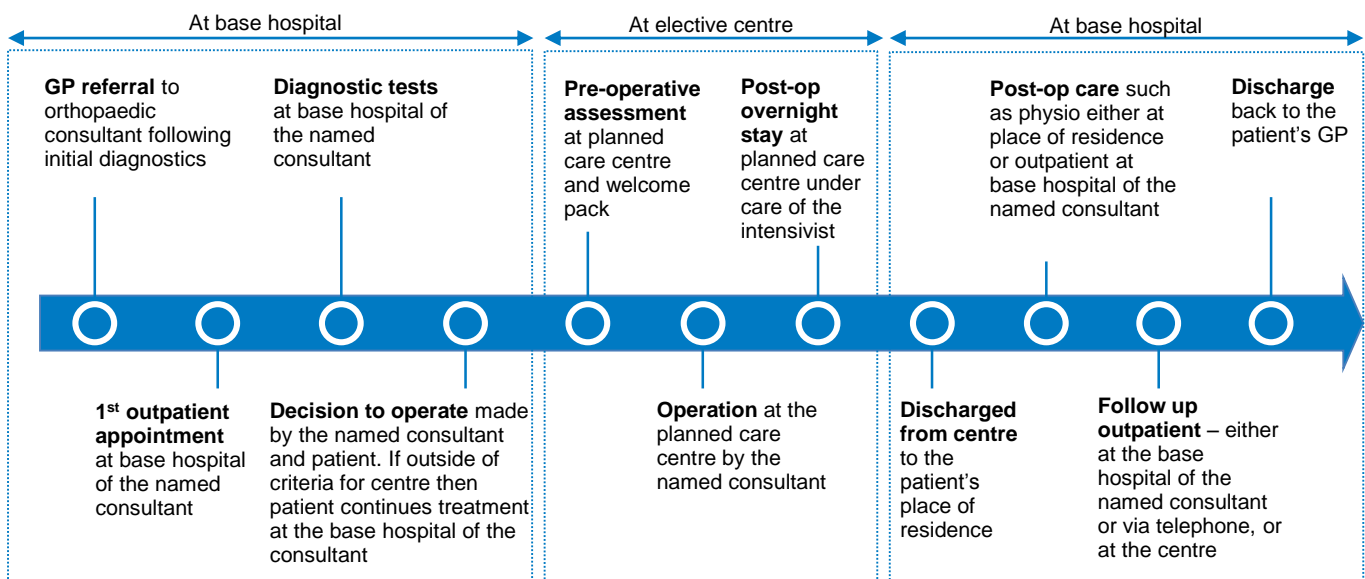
At base hospital

At elective centre

At base hospital

GP referral to orthopaedic consultant following initial diagnostics

Diagnostic tests at base hospital of the named consultant

Pre-operative assessment at planned care centre and welcome pack

Post-op overnight stay at planned care centre under care of the intensivist

Post-op care such as physio either at place of residence or outpatient at base hospital of the named consultant

Discharge back to the patient's GP

1$^{st}$ outpatient appointment at base hospital of the named consultant

Decision to operate made by the named consultant and patient. If outside of criteria for centre then patient continues treatment at the base hospital of the consultant

Operation at the planned care centre by the named consultant

Discharged from centre to the patient's place of residence

Follow up outpatient – either at the base hospital of the named consultant or via telephone, or at the centre